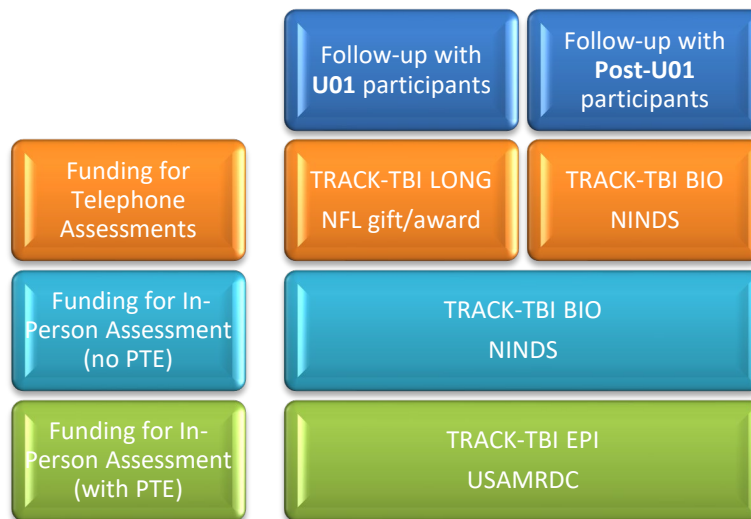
Follow-up with **U01** participants

Follow-up with **Post-U01** participants

Funding for Telephone Assessments

TRACK-TBI LONG
NFL gift/award

TRACK-TBI BIO
NINDS

Funding for In-Person Assessment (no PTE)

TRACK-TBI BIO
NINDS

Funding for In-Person Assessment (with PTE)

TRACK-TBI EPI
USAMRDC